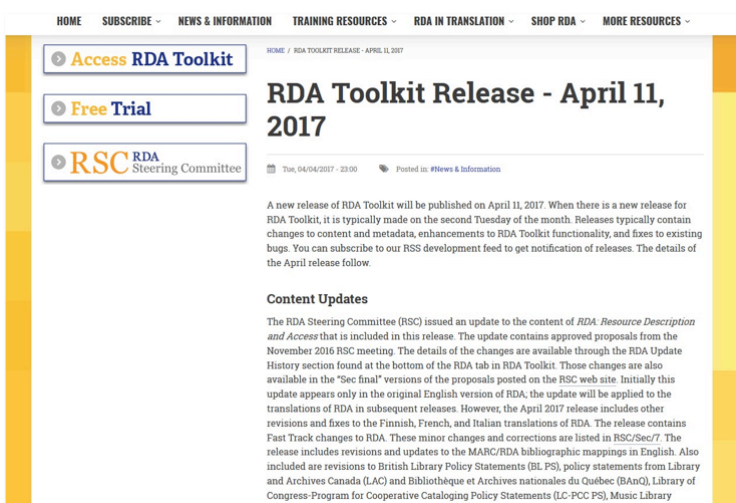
HOME SUBSCRIBE NEWS & INFORMATION TRAINING RESOURCES RDA IN TRANSLATION SHOP RDA MORE RESOURCES

Access RDA Toolkit

Free Trial

RSC RDA Steering Committee

HOME / RDA TOOLKIT RELEASE - APRIL 11, 2017

RDA Toolkit Release - April 11, 2017

Tue, 04/04/2017 - 23:00 Posted in: #News & Information

A new release of RDA Toolkit will be published on April 11, 2017. When there is a new release for RDA Toolkit, it is typically made on the second Tuesday of the month. Releases typically contain changes to content and metadata, enhancements to RDA Toolkit functionality, and fixes to existing bugs. You can subscribe to our RSS development feed to get notification of releases. The details of the April release follow.

Content Updates

The RDA Steering Committee (RSC) issued an update to the content of RDA: Resource Description and Access that is included in this release. The update contains approved proposals from the November 2016 RSC meeting. The details of the changes are available through the RDA Update History section found at the bottom of the RDA tab in RDA Toolkit. Those changes are also available in the "Sec final" versions of the proposals posted on the RSC web site. Initially this update appears only in the original English version of RDA; the update will be applied to the translations of RDA in subsequent releases. However, the April 2017 release includes other revisions and fixes to the Finnish, French, and Italian translations of RDA. The release contains Fast Track changes to RDA. These minor changes and corrections are listed in RSC/Sec/7. The release includes revisions and updates to the MARC/RDA bibliographic mappings in English. Also included are revisions to British Library Policy Statements (BL PS), policy statements from Library and Archives Canada (LAC) and Bibliothèque et Archives nationales du Québec (BAnQ), Library of Congress-Program for Cooperative Cataloging Policy Statements (LC-PCC PS), Music Library